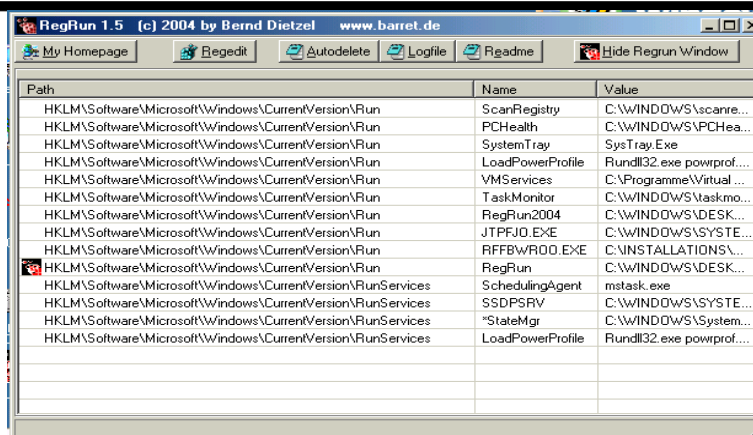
RegRun 1.5 (c) 2004 by Bernd Dietzel www.barret.de

My Homepage | Regedit | Autodelete | Logfile | Readme | Hide Regrun Window

| Path | Name | Value |
|---|---|---|
| HKLM\Software\Microsoft\Windows\CurrentVersion\Run | ScanRegistry | C:\WINDOWS\scanre... |
| HKLM\Software\Microsoft\Windows\CurrentVersion\Run | PCHealth | C:\WINDOWS\PCHea... |
| HKLM\Software\Microsoft\Windows\CurrentVersion\Run | SystemTray | SysTray.Exe |
| HKLM\Software\Microsoft\Windows\CurrentVersion\Run | LoadPowerProfile | Rundll32.exe powrprof.... |
| HKLM\Software\Microsoft\Windows\CurrentVersion\Run | VMServices | C:\Programme\Virtual ... |
| HKLM\Software\Microsoft\Windows\CurrentVersion\Run | TaskMonitor | C:\WINDOWS\taskmo... |
| HKLM\Software\Microsoft\Windows\CurrentVersion\Run | RegRun2004 | C:\WINDOWS\DESK... |
| HKLM\Software\Microsoft\Windows\CurrentVersion\Run | JTPFJO.EXE | C:\WINDOWS\SYSTE... |
| HKLM\Software\Microsoft\Windows\CurrentVersion\Run | RFFBWROO.EXE | C:\INSTALLATIONS\... |
| HKLM\Software\Microsoft\Windows\CurrentVersion\Run | RegRun | C:\WINDOWS\DESK... |
| HKLM\Software\Microsoft\Windows\CurrentVersion\RunServices | SchedulingAgent | mstask.exe |
| HKLM\Software\Microsoft\Windows\CurrentVersion\RunServices | SSDPSRV | C:\WINDOWS\SYSTE... |
| HKLM\Software\Microsoft\Windows\CurrentVersion\RunServices | *StateMgr | C:\WINDOWS\System... |
| HKLM\Software\Microsoft\Windows\CurrentVersion\RunServices | LoadPowerProfile | Rundll32.exe powrprof.... |